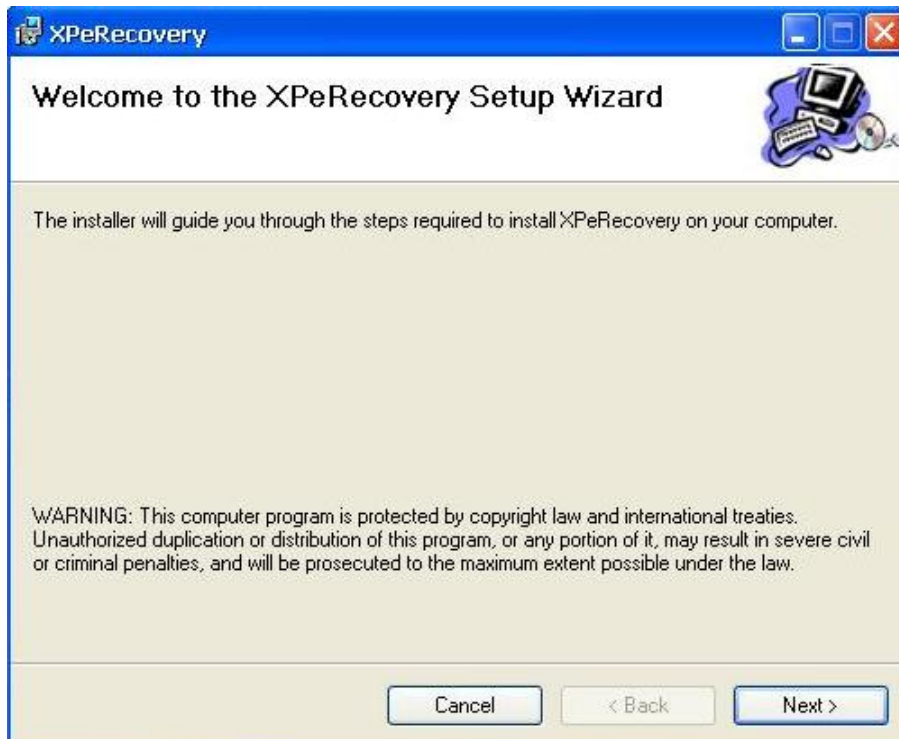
XPeRecovery

Welcome to the XPeRecovery Setup Wizard

The installer will guide you through the steps required to install XPeRecovery on your computer.

WARNING: This computer program is protected by copyright law and international treaties. Unauthorized duplication or distribution of this program, or any portion of it, may result in severe civil or criminal penalties, and will be prosecuted to the maximum extent possible under the law.

Cancel

< Back

Next >